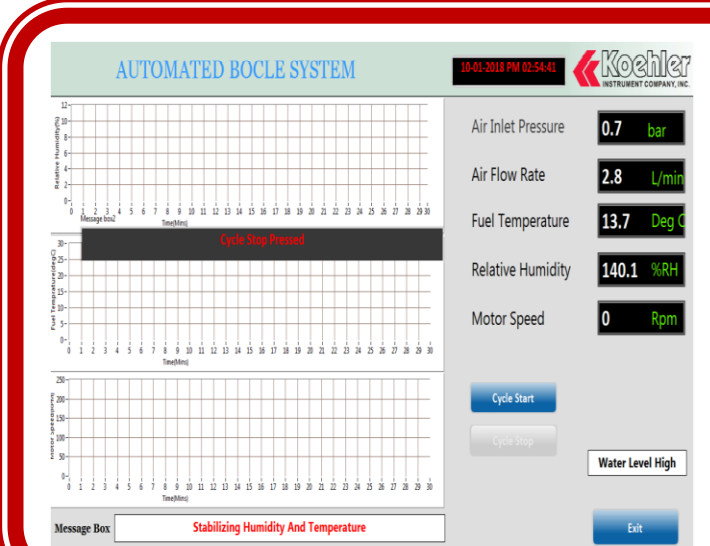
AUTOMATED BOCLE SYSTEM

10-01-2018 PM 02:54:41

Koehler INSTRUMENT COMPANY, INC.

Relative Humidity(%)
12
10
8
6
4
2
0
0 1 2 3 4 5 6 7 8 9 10 11 12 13 14 15 16 17 18 19 20 21 22 23 24 25 26 27 28 29 30
Time(Mins)
Message box2

Cycle Stop Pressed

Fuel Temprature(degC)
30
25
20
15
10
5
0
0 1 2 3 4 5 6 7 8 9 10 11 12 13 14 15 16 17 18 19 20 21 22 23 24 25 26 27 28 29 30
Time(Mins)

Motor speed(rpm)
250
200
150
100
50
0
0 1 2 3 4 5 6 7 8 9 10 11 12 13 14 15 16 17 18 19 20 21 22 23 24 25 26 27 28 29 30
Time(Mins)

Air Inlet Pressure 0.7 bar

Air Flow Rate 2.8 L/min

Fuel Temperature 13.7 Deg C

Relative Humidity 140.1 %RH

Motor Speed 0 Rpm

Cycle Start

Cycle Stop

Water Level High

Message Box Stabilizing Humidity And Temperature

Exit